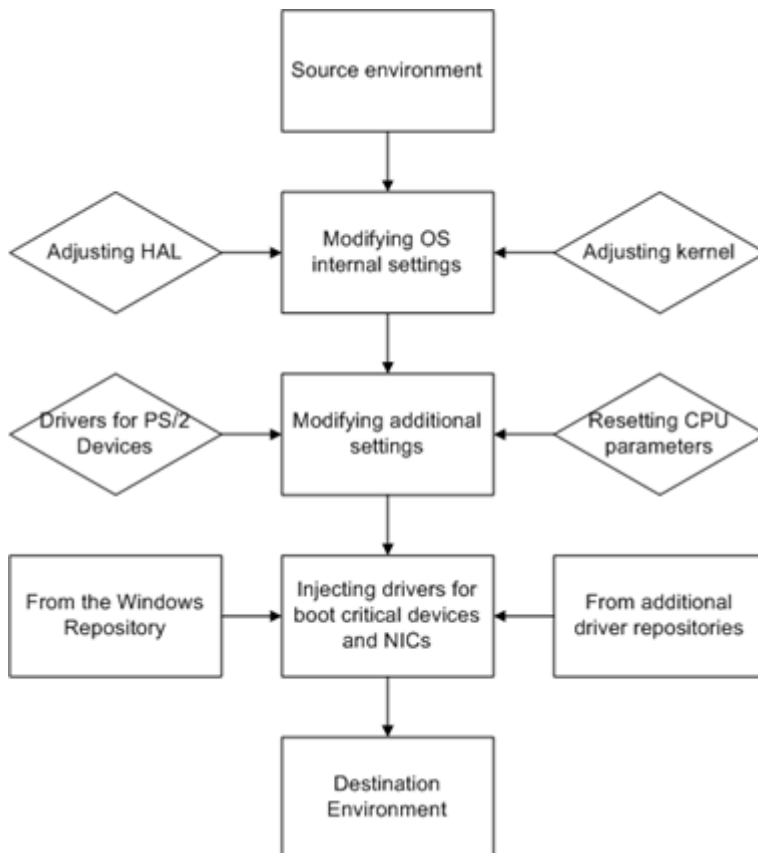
Source environment

Adjusting HAL

Modifying OS internal settings

Adjusting kernel

Drivers for PS/2 Devices

Modifying additional settings

Resetting CPU parameters

From the Windows Repository

Injecting drivers for boot critical devices and NICs

From additional driver repositories

Destination Environment